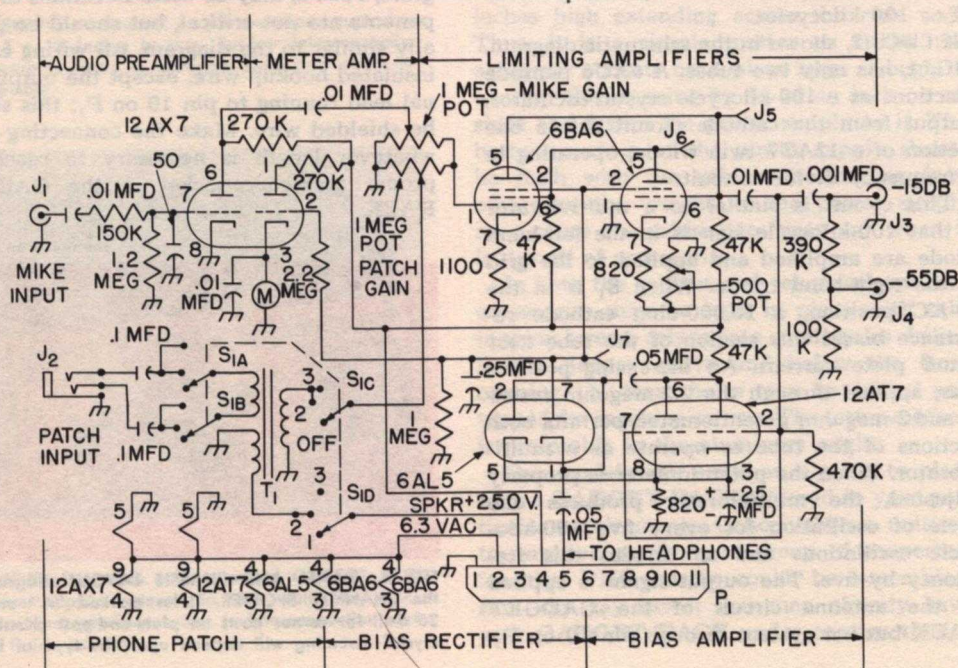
AUDIO PREAMPLIFIER | METER AMP. | LIMITING AMPLIFIERS

.01 MFD
1 MEG-MIKE GAIN POT
12AX7
270 K
270K
50
J1
.01 MFD
150K
7
6
1
2
8
3
1.2 MEG
.01 MFD
M
2.2 MEG
MIKE INPUT
1 MEG POT
PATCH GAIN
6BA6
5
2
1
7
6
47 K
1100
J5
J6
5
2
1
6
7
820
500 POT
47K
.01 MFD
.001 MFD
-15DB
J3
390 K
-55DB
J4
100 K
J2
.1 MFD
S1A
S1B
PATCH INPUT
.1MFD
T1
3
2
OFF
3
S1C
S1D
2
1
J7
.25 MFD
1 MEG
.05 MFD
47K
6AL5
2
7
5
1
.05 MFD
12AT7
6
7
2
8
3
820
25 MFD
470K
SPKR+250 V.
6.3 VAC
TO HEADPHONES
5
9
4
12AX7
5
9
4
12AT7
4
3
6AL5
4
3
6BA6
4
3
6BA6
1 2 3 4 5 6 7 8 9 10 11
P1
PHONE PATCH | BIAS RECTIFIER | BIAS AMPLIFIER